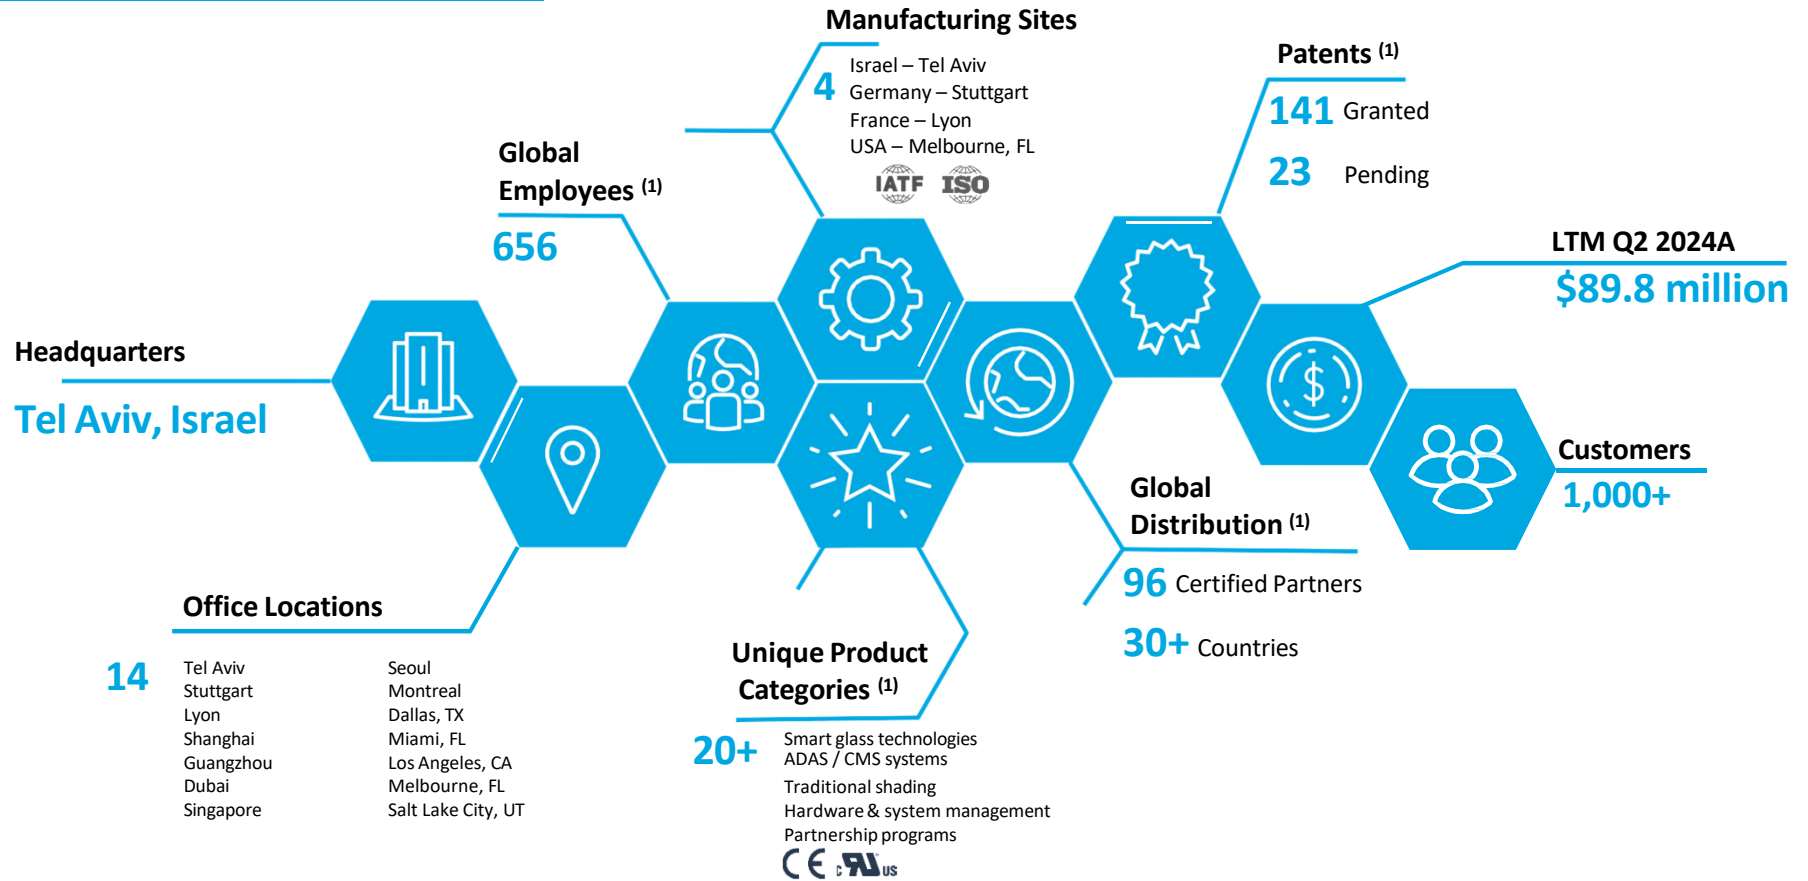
Manufacturing Sites

4 Israel – Tel Aviv
Germany – Stuttgart
France – Lyon
USA – Melbourne, FL

IATF ISO

Patents $^{(1)}$

141 Granted

23 Pending

Global Employees $^{(1)}$

656

LTM Q2 2024A

$89.8 million

Headquarters

Tel Aviv, Israel

Customers

1,000+

Global Distribution $^{(1)}$

96 Certified Partners

30+ Countries

Office Locations

14

Tel Aviv
Stuttgart
Lyon
Shanghai
Guangzhou
Dubai
Singapore

Seoul
Montreal
Dallas, TX
Miami, FL
Los Angeles, CA
Melbourne, FL
Salt Lake City, UT

Unique Product Categories $^{(1)}$

20+

Smart glass technologies
ADAS / CMS systems
Traditional shading
Hardware & system management
Partnership programs

CE c UL us